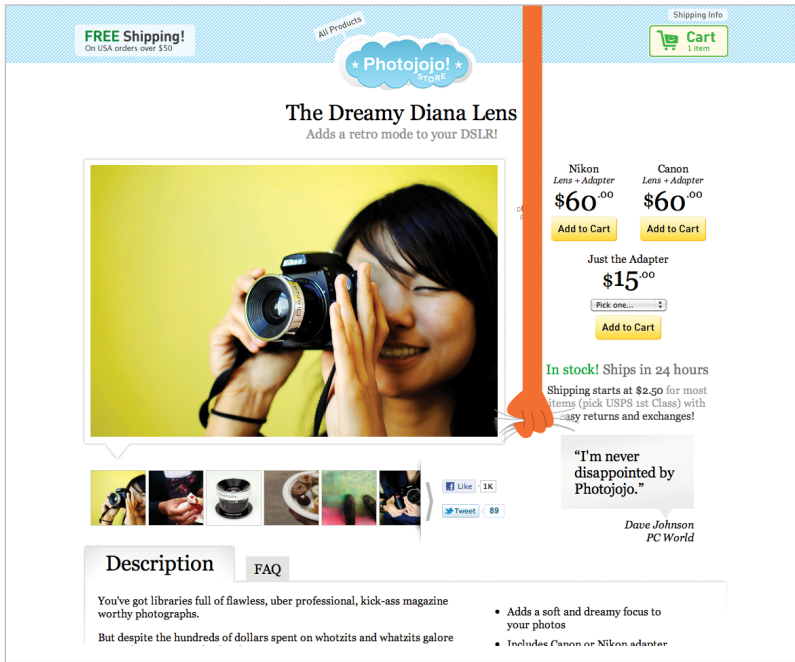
FREE Shipping!
On USA orders over $50

All Products

Photojojo! STORE

Shipping Info

Cart
1 item

The Dreamy Diana Lens
Adds a retro mode to your DSLR!

Nikon
Lens + Adapter
$60.00
Add to Cart

Canon
Lens + Adapter
$60.00
Add to Cart

Just the Adapter
$15.00
Pick one...
Add to Cart

In stock! Ships in 24 hours

Shipping starts at $2.50 for most items (pick USPS 1st Class) with easy returns and exchanges!

Like 1K

Tweet 89

"I'm never disappointed by Photojojo."

Dave Johnson
PC World

Description

FAQ

You've got libraries full of flawless, uber professional, kick-ass magazine worthy photographs.

But despite the hundreds of dollars spent on whotzits and whatzits galore

• Adds a soft and dreamy focus to your photos

• Includes Canon or Nikon adapter